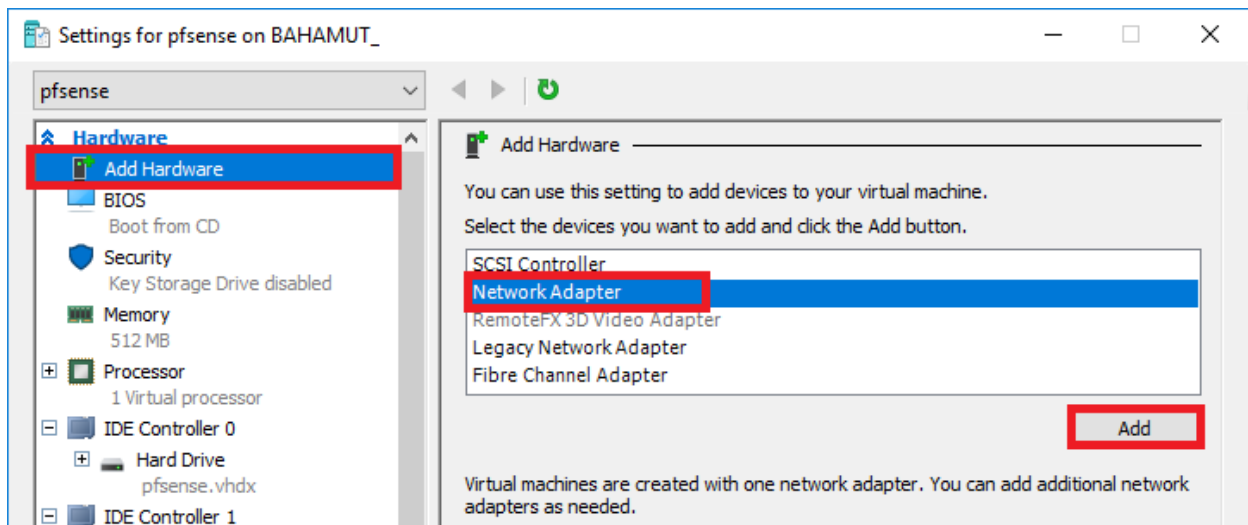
Settings for pfsense on BAHAMUT_

pfsense

Hardware
Add Hardware
BIOS
Boot from CD
Security
Key Storage Drive disabled
Memory
512 MB
Processor
1 Virtual processor
IDE Controller 0
Hard Drive
pfsense.vhdx
IDE Controller 1

Add Hardware

You can use this setting to add devices to your virtual machine.

Select the devices you want to add and click the Add button.

SCSI Controller
Network Adapter
RemoteFX 3D Video Adapter
Legacy Network Adapter
Fibre Channel Adapter

Add

Virtual machines are created with one network adapter. You can add additional network adapters as needed.